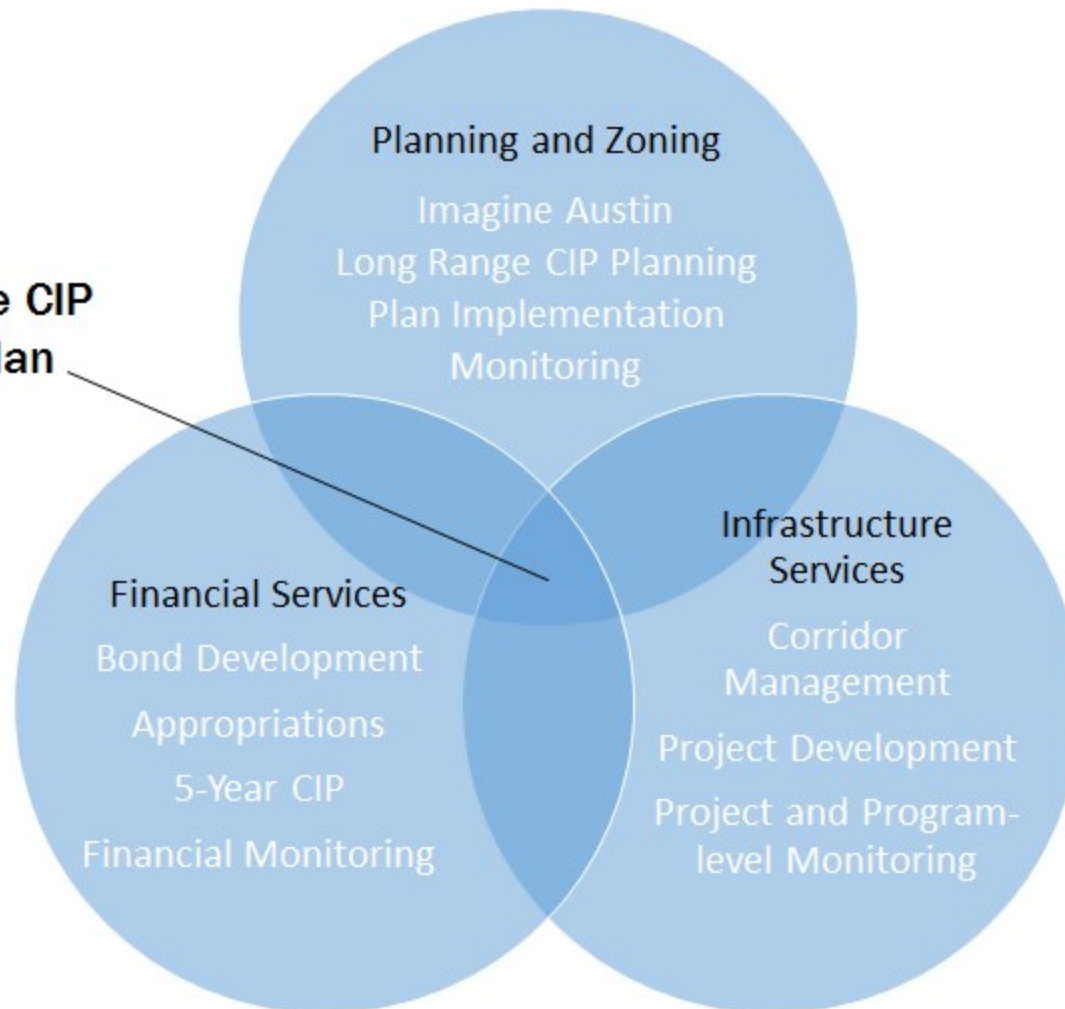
e CIP
lan

Planning and Zoning
Imagine Austin
Long Range CIP Planning
Plan Implementation
Monitoring

Financial Services
Bond Development
Appropriations
5-Year CIP
Financial Monitoring

Infrastructure Services
Corridor Management
Project Development
Project and Program-level Monitoring